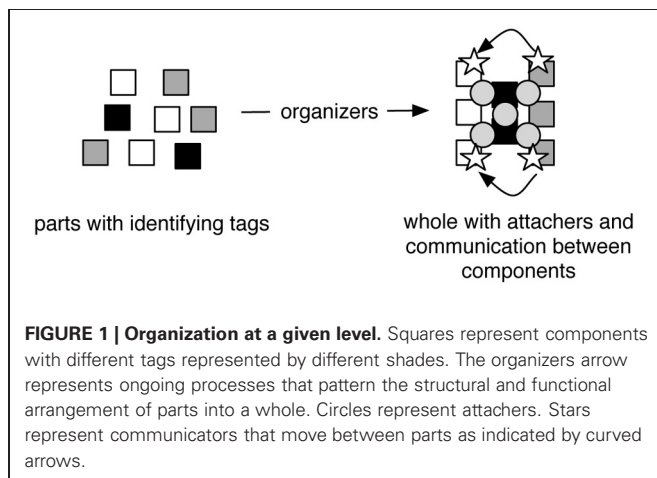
organizers

parts with identifying tags

whole with attachers and communication between components

**FIGURE 1 | Organization at a given level.** Squares represent components with different tags represented by different shades. The organizers arrow represents ongoing processes that pattern the structural and functional arrangement of parts into a whole. Circles represent attachers. Stars represent communicators that move between parts as indicated by curved arrows.